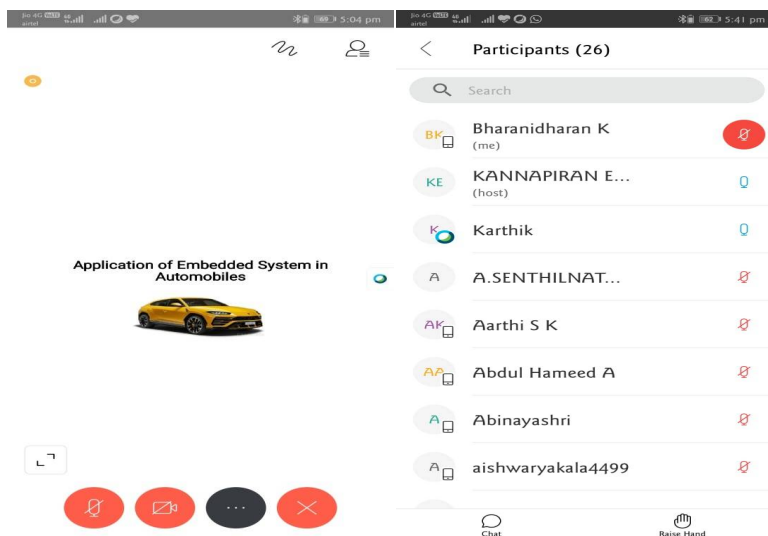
Jio 4G VoLTE airtel 5:04 pm

Application of Embedded System in Automobiles

Jio 4G VoLTE airtel 5:41 pm

Participants (26)

Search

BK Bharanidharan K (me)

KE KANNAPIRAN E... (host)

K Karthik

A A.SENTHILNAT...

AK Aarthi S K

AA Abdul Hameed A

A Abinayashri

A aishwaryakala4499

Chat

Raise Hand